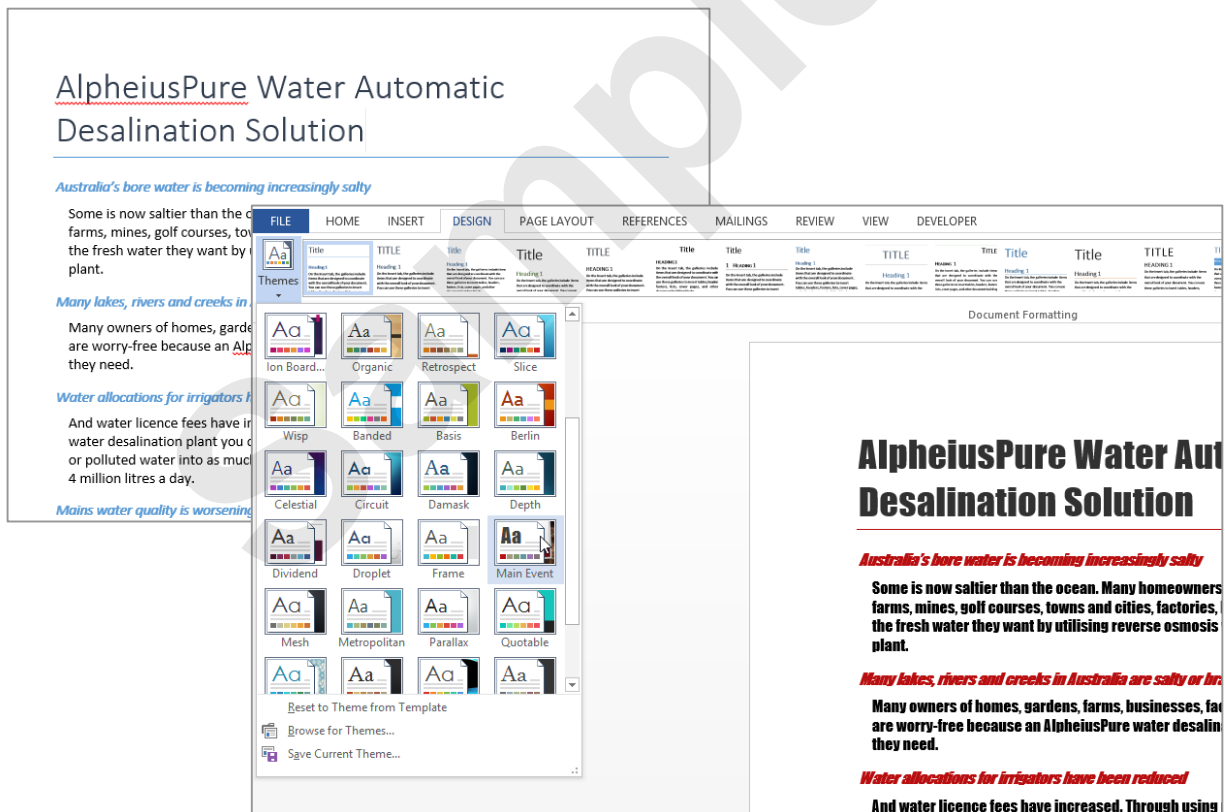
AlpheiusPure Water Automatic Desalination Solution

Australia's bore water is becoming increasingly salty

Some is now saltier than the o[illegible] farms, mines, golf courses, tow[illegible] the fresh water they want by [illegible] plant.

Many lakes, rivers and creeks in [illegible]

Many owners of homes, garde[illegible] are worry-free because an Alp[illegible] they need.

Water allocations for irrigators h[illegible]

And water licence fees have in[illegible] water desalination plant you c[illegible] or polluted water into as much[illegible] 4 million litres a day.

Mains water quality is worsening

FILE HOME INSERT DESIGN PAGE LAYOUT REFERENCES MAILINGS REVIEW VIEW DEVELOPER

Themes

Title TITLE Title Title TITLE Title Title Title TITLE TITLE Title Title TITLE

Document Formatting

Ion Board... Organic Retrospect Slice
Wisp Banded Basis Berlin
Celestial Circuit Damask Depth
Dividend Droplet Frame Main Event
Mesh Metropolitan Parallax Quotable

Reset to Theme from Template
Browse for Themes...
Save Current Theme...

AlpheiusPure Water Aut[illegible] Desalination Solution

Australia's bore water is becoming increasingly salty

Some is now saltier than the ocean. Many homeowners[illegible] farms, mines, golf courses, towns and cities, factories, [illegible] the fresh water they want by utilising reverse osmosis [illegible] plant.

Many lakes, rivers and creeks in Australia are salty or br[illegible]

Many owners of homes, gardens, farms, businesses, fa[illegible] are worry-free because an AlpheiusPure water desali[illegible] they need.

Water allocations for irrigators have been reduced

And water licence fees have increased. Through using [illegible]